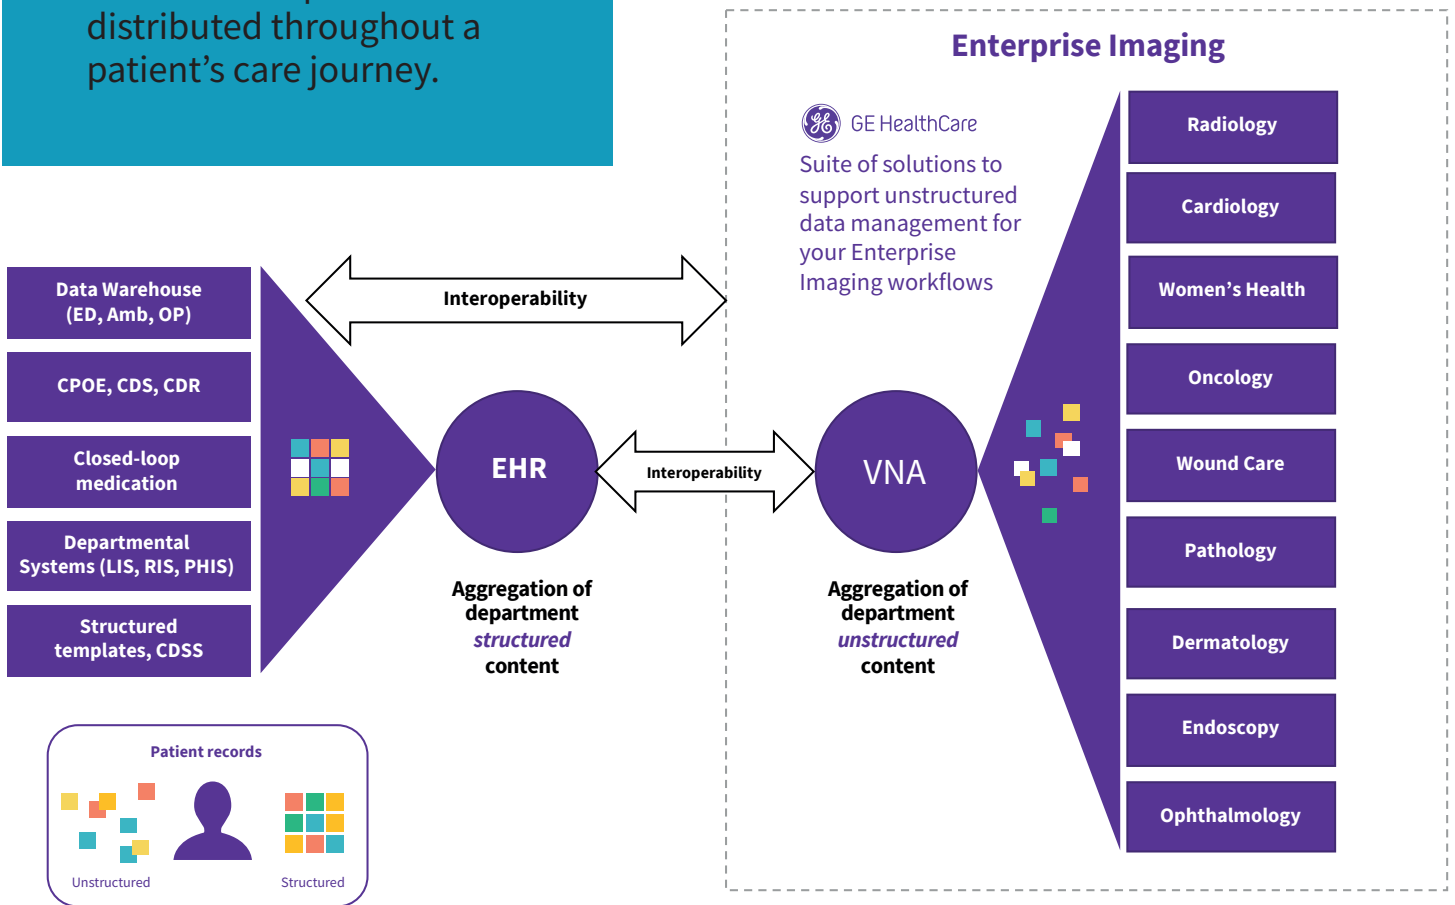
distributed throughout a patient’s care journey.

Enterprise Imaging

GE HealthCare

Suite of solutions to support unstructured data management for your Enterprise Imaging workflows

Radiology

Cardiology

Women’s Health

Oncology

Wound Care

Pathology

Dermatology

Endoscopy

Ophthalmology

Data Warehouse (ED, Amb, OP)

CPOE, CDS, CDR

Closed-loop medication

Departmental Systems (LIS, RIS, PHIS)

Structured templates, CDSS

Interoperability

EHR

Interoperability

VNA

Aggregation of department *structured* content

Aggregation of department *unstructured* content

Patient records

Unstructured

Structured